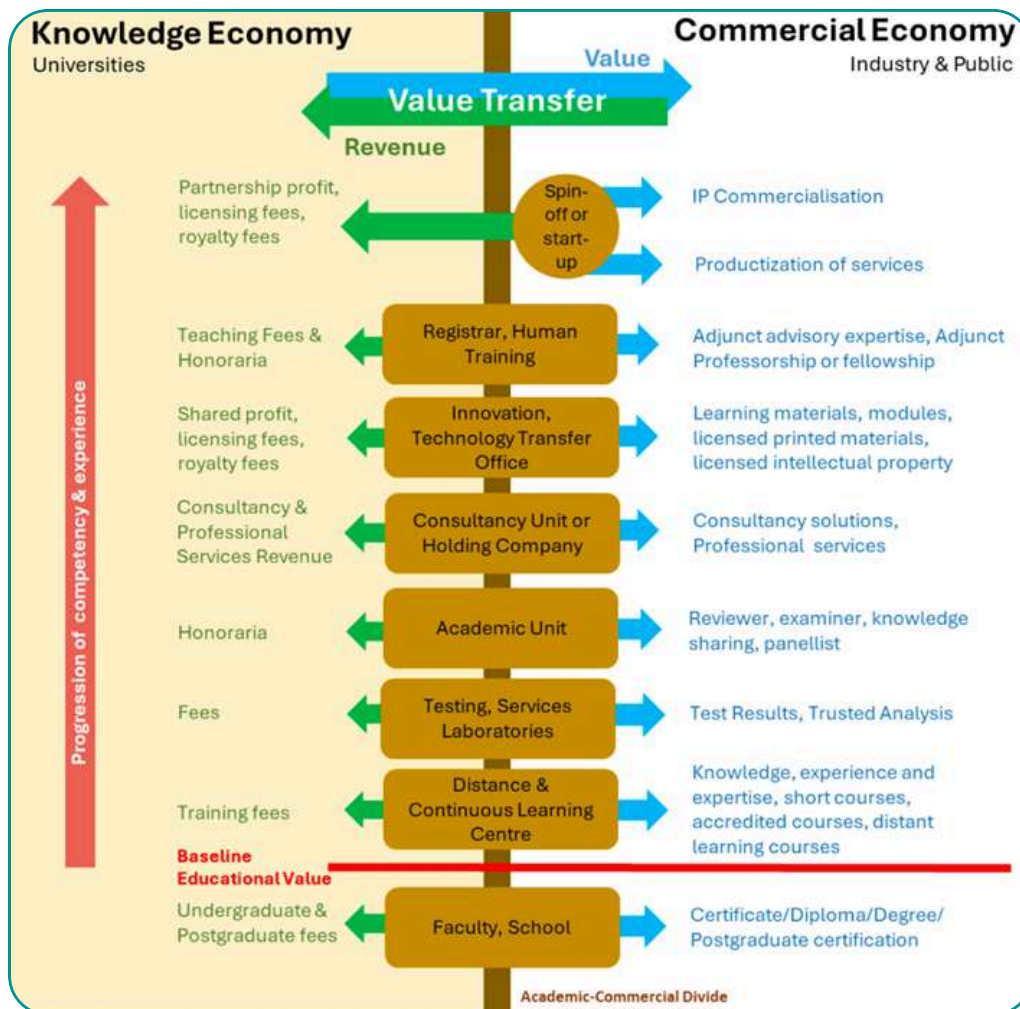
Knowledge Economy
Universities

Commercial Economy
Industry & Public

Value

Value Transfer

Revenue

Progression of competency & experience

Partnership profit, licensing fees, royalty fees

Spin-off or start-up

IP Commercialisation

Productization of services

Teaching Fees & Honoraria

Registrar, Human Training

Adjunct advisory expertise, Adjunct Professorship or fellowship

Shared profit, licensing fees, royalty fees

Innovation, Technology Transfer Office

Learning materials, modules, licensed printed materials, licensed intellectual property

Consultancy & Professional Services Revenue

Consultancy Unit or Holding Company

Consultancy solutions, Professional services

Honoraria

Academic Unit

Reviewer, examiner, knowledge sharing, panellist

Fees

Testing, Services Laboratories

Test Results, Trusted Analysis

Training fees

Distance & Continuous Learning Centre

Knowledge, experience and expertise, short courses, accredited courses, distant learning courses

Baseline Educational Value

Undergraduate & Postgraduate fees

Faculty, School

Certificate/Diploma/Degree/ Postgraduate certification

Academic-Commercial Divide